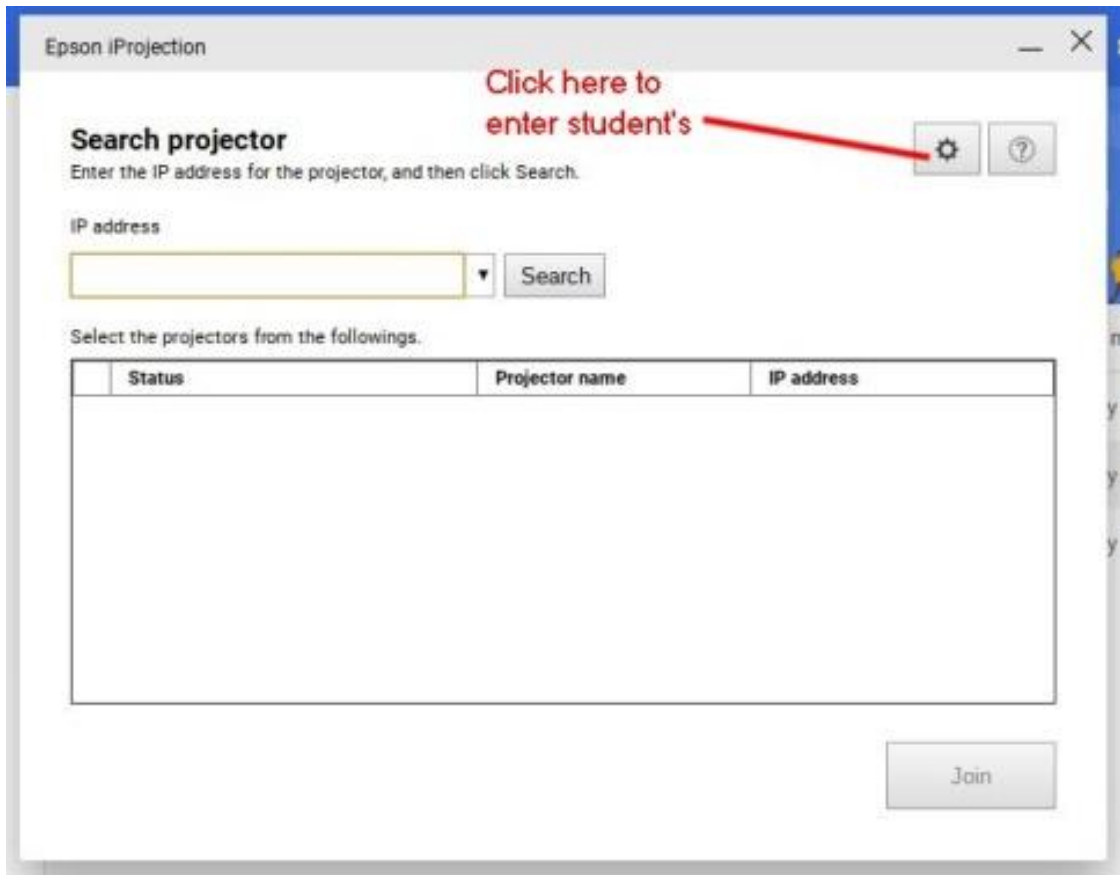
Epson iProjection

Click here to enter student's

Search projector
Enter the IP address for the projector, and then click Search.

IP address

Search

Select the projectors from the followings.

| | Status | Projector name | IP address |
|---|---|---|---|

Join